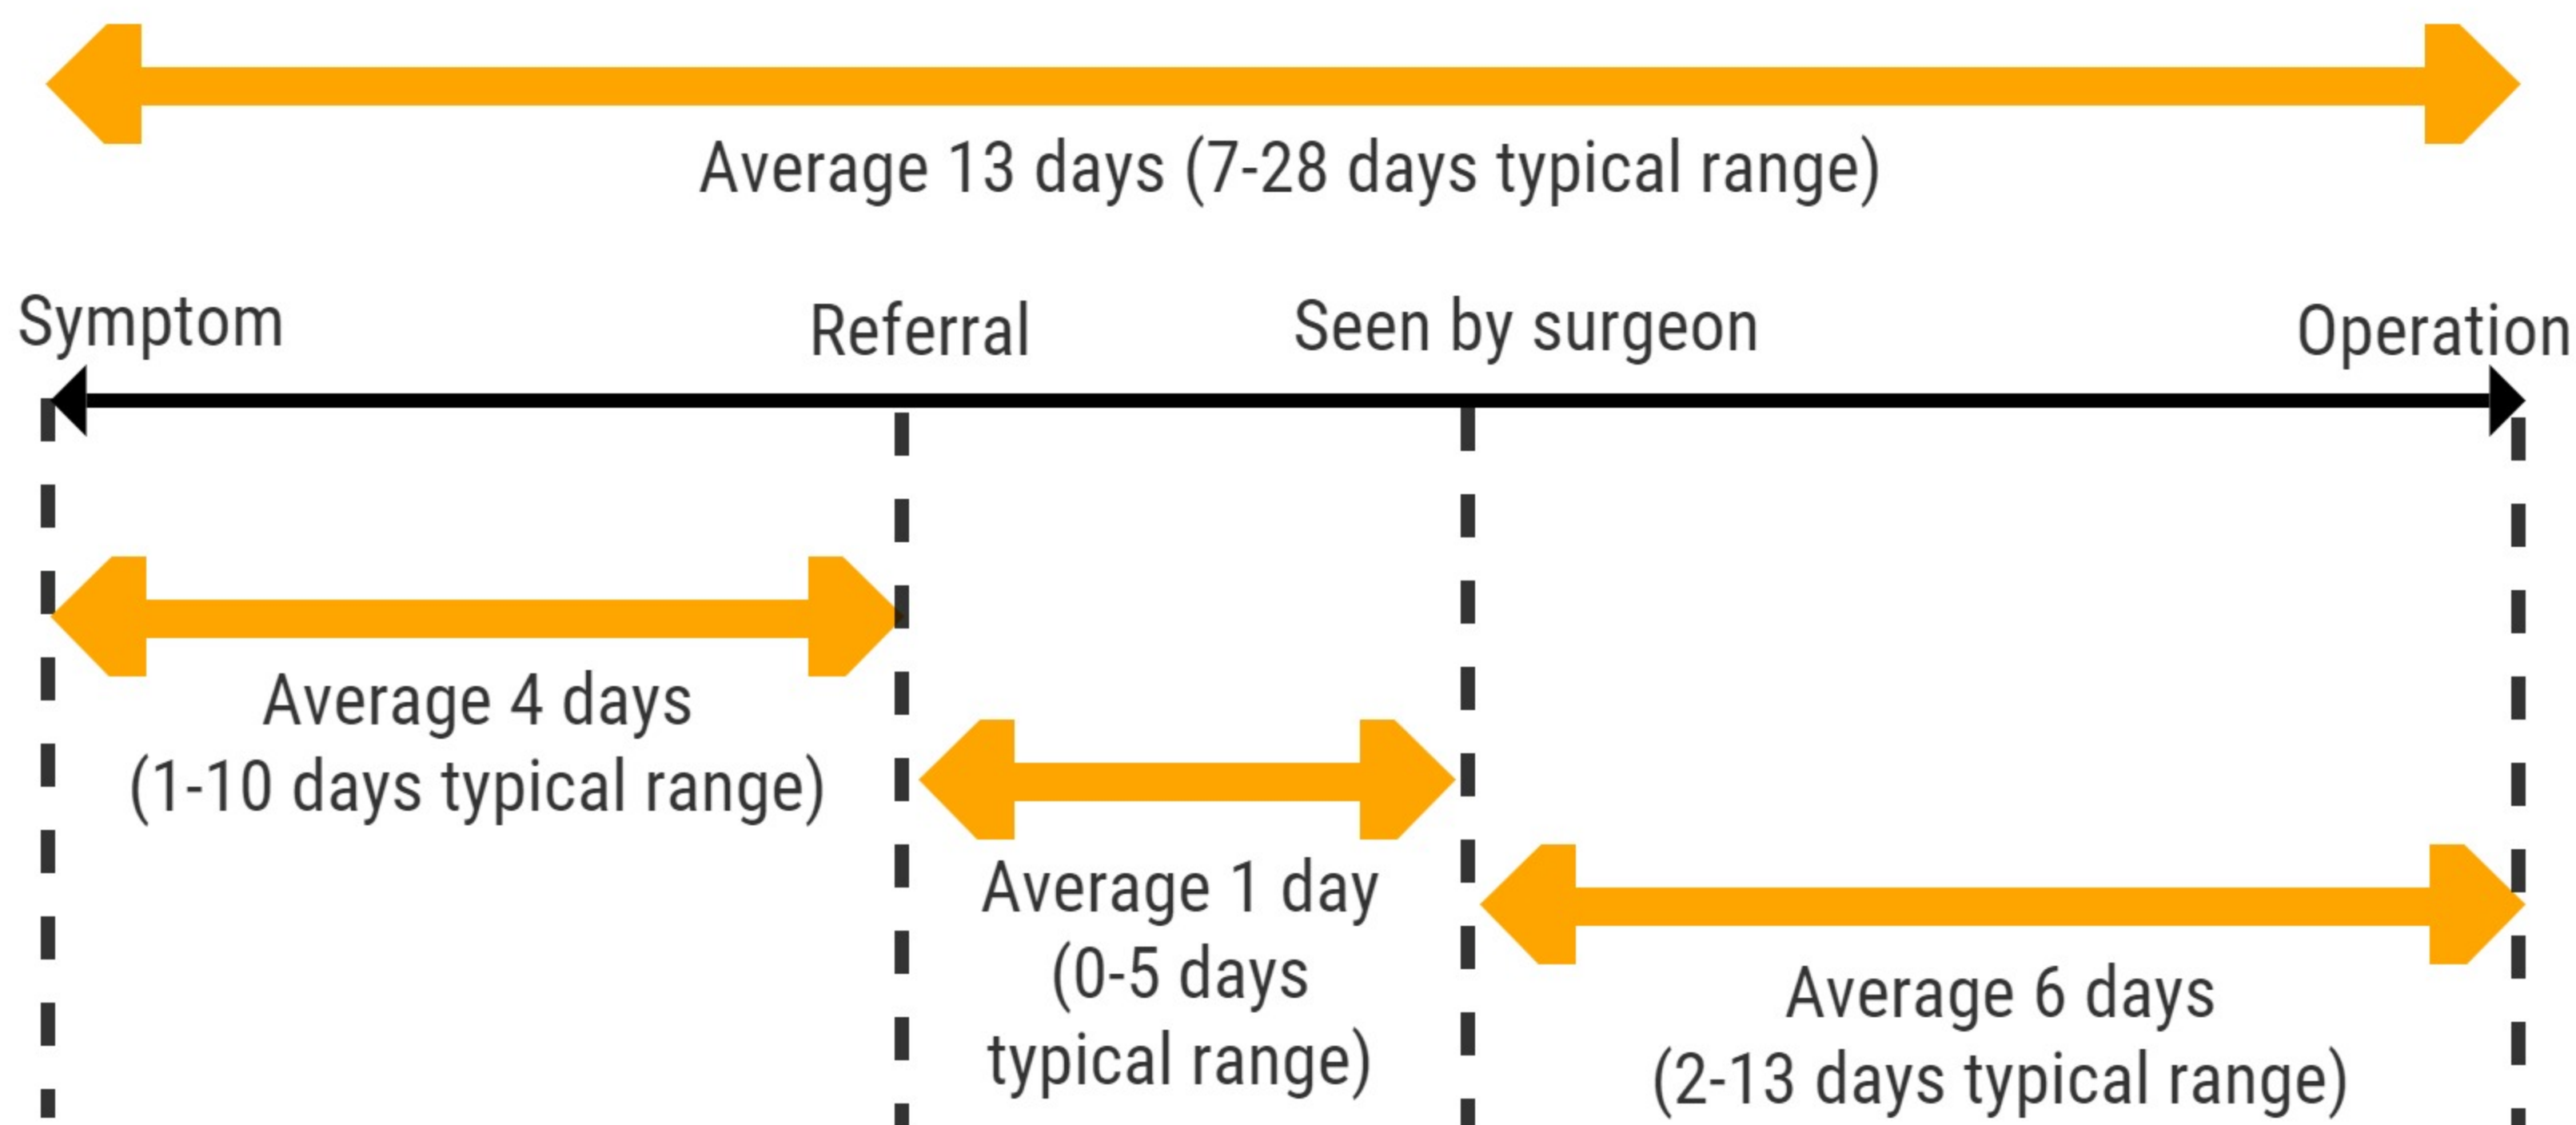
Average 13 days (7-28 days typical range)

Symptom

Referral

Seen by surgeon

Operation

Average 4 days
(1-10 days typical range)

Average 1 day
(0-5 days
typical range)

Average 6 days
(2-13 days typical range)